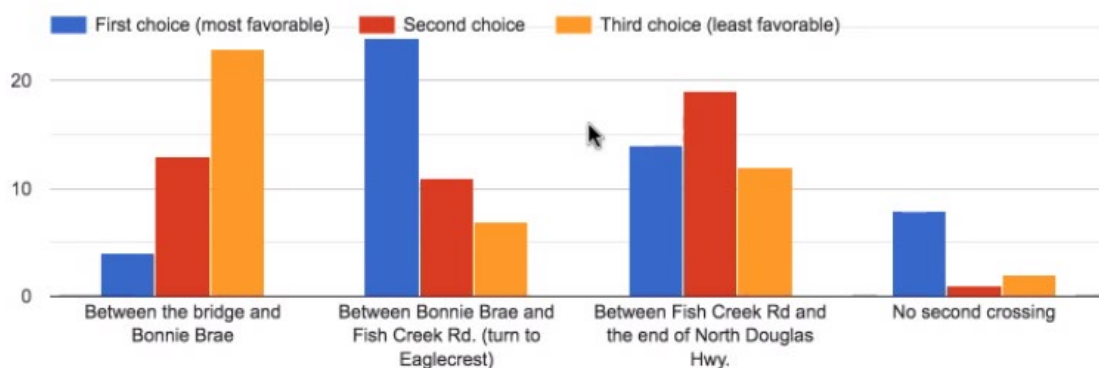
First choice (most favorable)
Second choice
Third choice (least favorable)

20

10

0

Between the bridge and Bonnie Brae

Between Bonnie Brae and Fish Creek Rd. (turn to Eaglecrest)

Between Fish Creek Rd and the end of North Douglas Hwy.

No second crossing